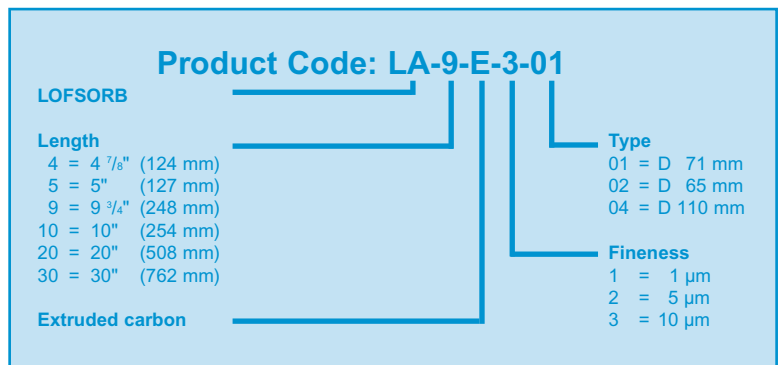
Product Code: LA-9-E-3-01

LOFSORB

Length
4 = 4 $^7/_8$" (124 mm)
5 = 5" (127 mm)
9 = 9 $^3/_4$" (248 mm)
10 = 10" (254 mm)
20 = 20" (508 mm)
30 = 30" (762 mm)

Extruded carbon

Type
01 = D 71 mm
02 = D 65 mm
04 = D 110 mm

Fineness
1 = 1 µm
2 = 5 µm
3 = 10 µm